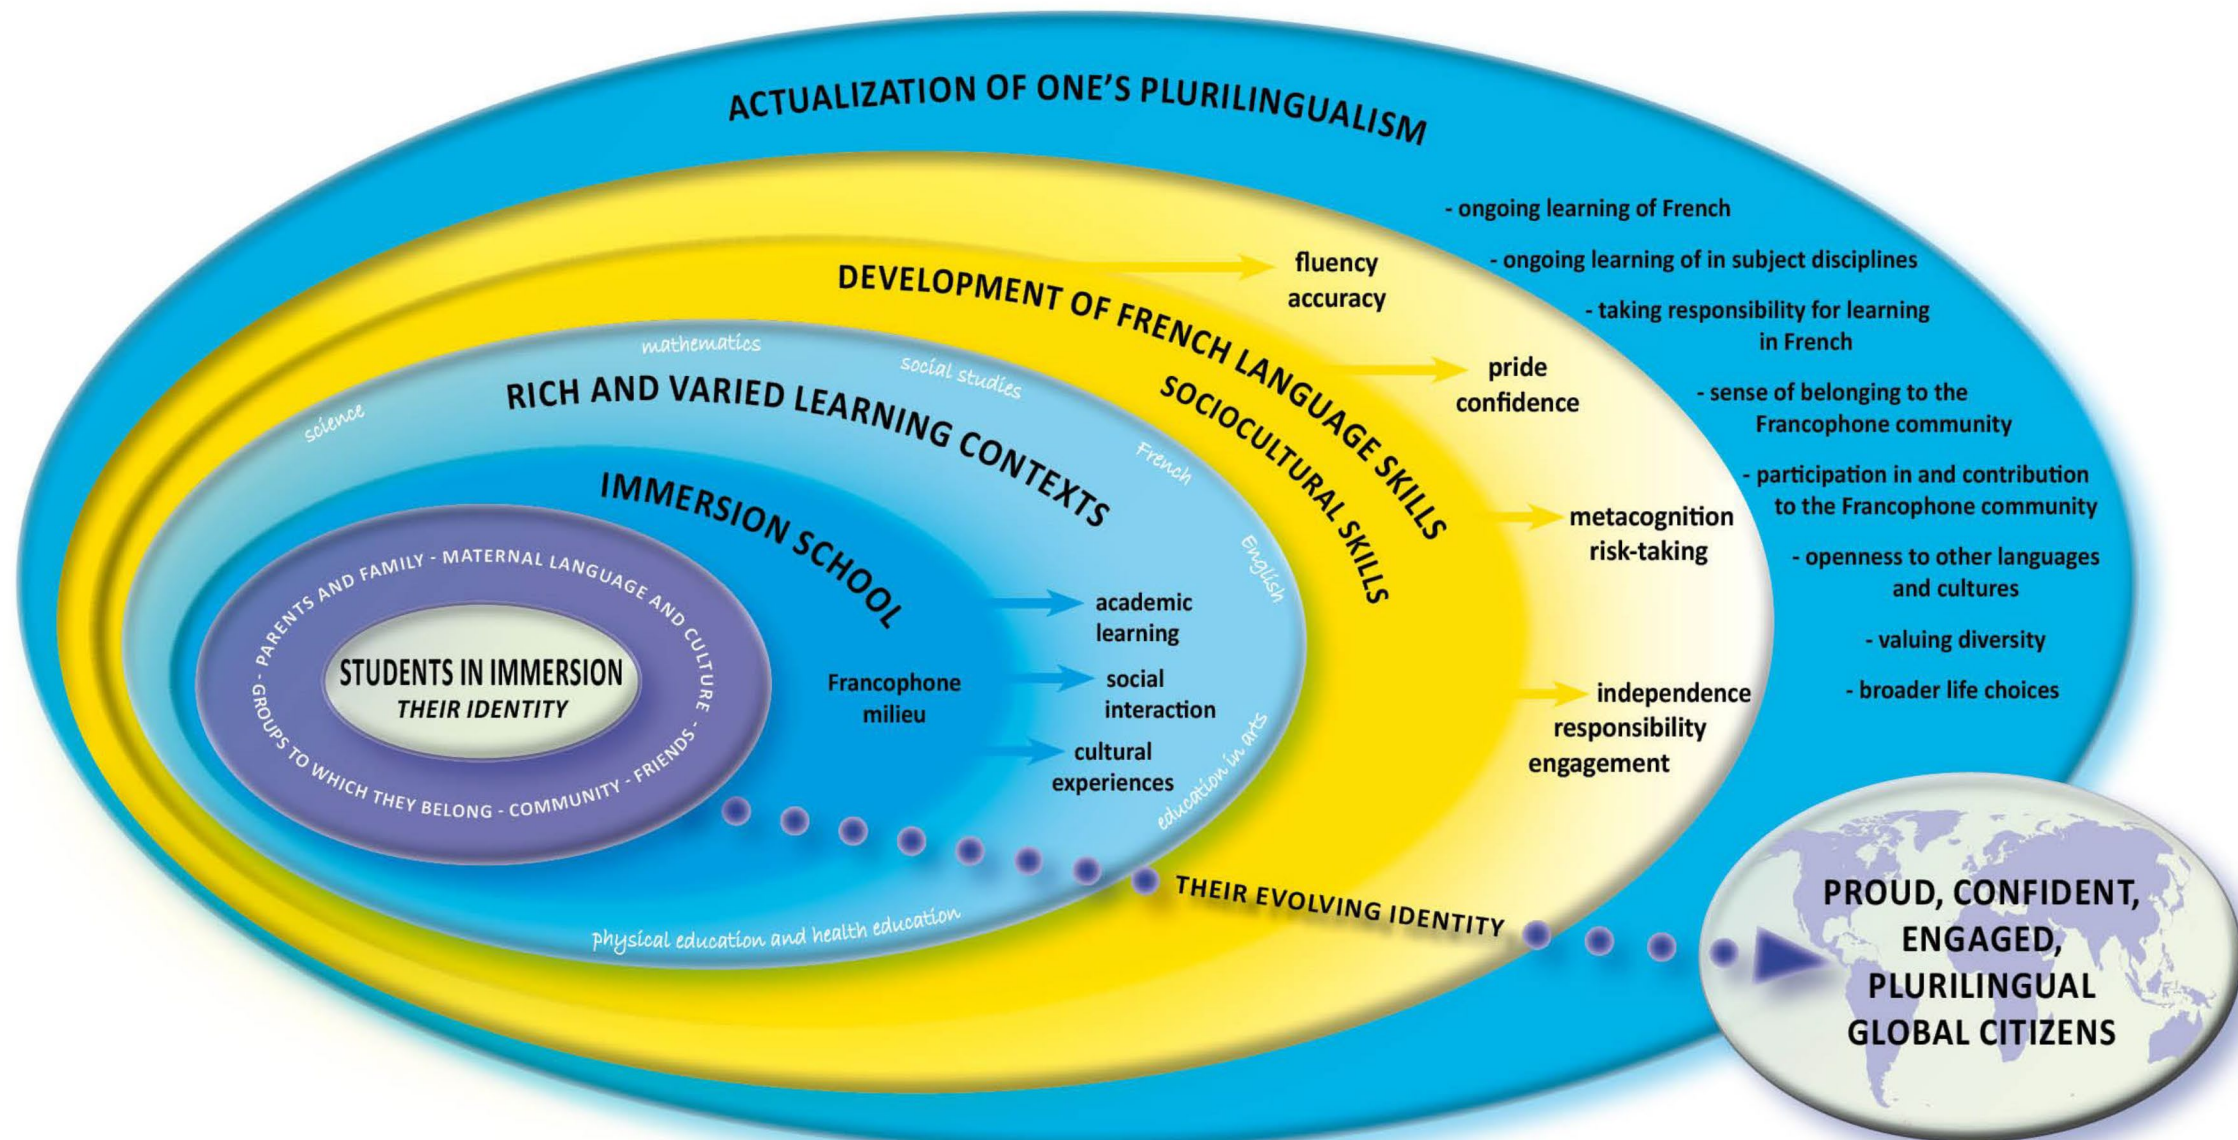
ACTUALIZATION OF ONE'S PLURILINGUALISM

- ongoing learning of French

- ongoing learning of in subject disciplines

- taking responsibility for learning in French

- sense of belonging to the Francophone community

- participation in and contribution to the Francophone community

- openness to other languages and cultures

- valuing diversity

- broader life choices

DEVELOPMENT OF FRENCH LANGUAGE SKILLS

SOCIOCULTURAL SKILLS

fluency
accuracy

pride
confidence

metacognition
risk-taking

independence
responsibility
engagement

RICH AND VARIED LEARNING CONTEXTS

science

mathematics

social studies

French

English

education in arts

physical education and health education

IMMERSION SCHOOL

Francophone milieu

academic learning

social interaction

cultural experiences

PARENTS AND FAMILY - MATERNAL LANGUAGE AND CULTURE - GROUPS TO WHICH THEY BELONG - COMMUNITY - FRIENDS -

STUDENTS IN IMMERSION
THEIR IDENTITY

THEIR EVOLVING IDENTITY

PROUD, CONFIDENT, ENGAGED, PLURILINGUAL GLOBAL CITIZENS